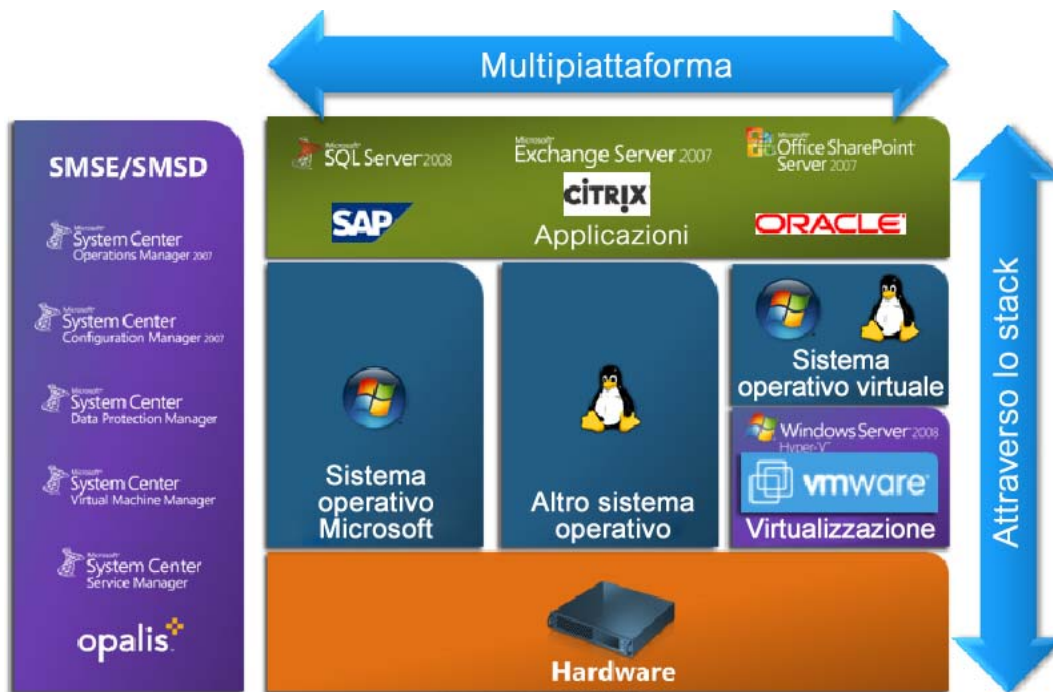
Multipiattaforma

SMSE/SMSD

Microsoft System Center Operations Manager 2007

Microsoft System Center Configuration Manager 2007

Microsoft System Center Data Protection Manager

Microsoft System Center Virtual Machine Manager

Microsoft System Center Service Manager

opalis

Microsoft SQL Server 2008

Microsoft Exchange Server 2007

Microsoft Office SharePoint Server 2007

CITRIX

SAP

ORACLE

Applicazioni

Sistema operativo Microsoft

Altro sistema operativo

Sistema operativo virtuale

Windows Server 2008 Hyper-V

vmware

Virtualizzazione

Hardware

Attraverso lo stack